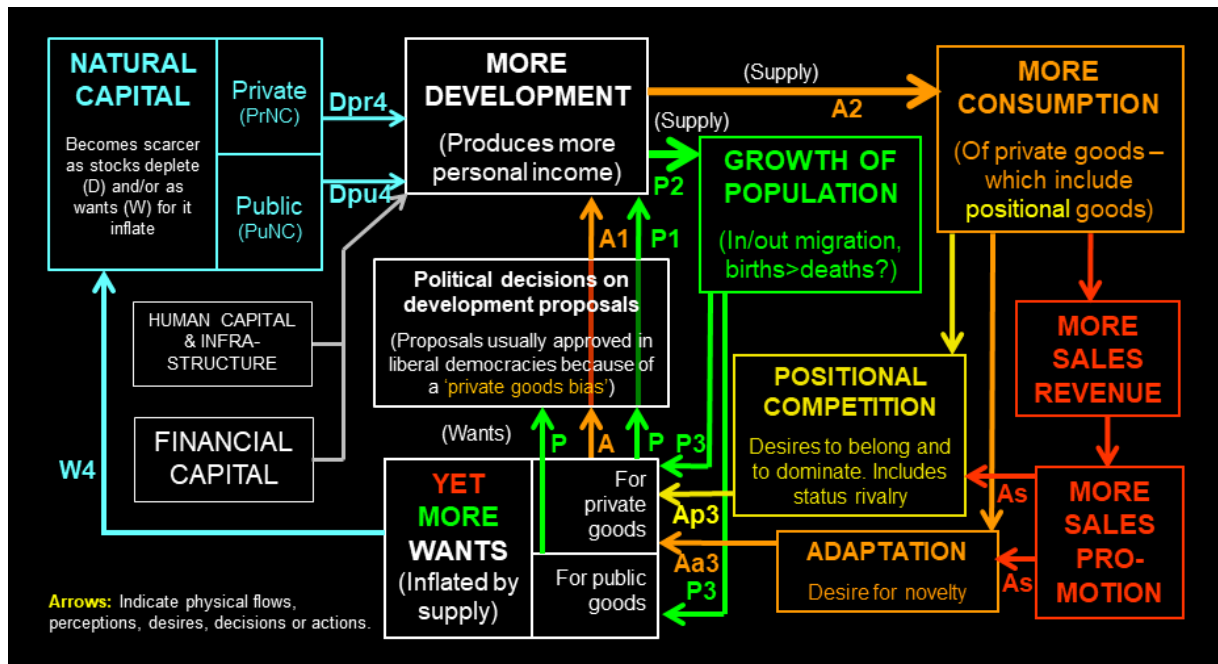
NATURAL CAPITAL

Becomes scarcer as stocks deplete (D) and/or as wants (W) for it inflate

Private (PrNC)

Public (PuNC)

Dpr4

Dpu4

MORE DEVELOPMENT

(Produces more personal income)

(Supply)

A2

MORE CONSUMPTION

(Of private goods – which include positional goods)

(Supply)

P2

GROWTH OF POPULATION

(In/out migration, births>deaths?)

A1

P1

HUMAN CAPITAL & INFRA-STRUCTURE

FINANCIAL CAPITAL

Political decisions on development proposals

(Proposals usually approved in liberal democracies because of a 'private goods bias')

MORE SALES REVENUE

POSITIONAL COMPETITION

Desires to belong and to dominate. Includes status rivalry

(Wants)

P

A

P

P3

W4

YET MORE WANTS

(Inflated by supply)

For private goods

For public goods

Ap3

Aa3

P3

As

As

MORE SALES PRO-MOTION

ADAPTATION

Desire for novelty

Arrows: Indicate physical flows, perceptions, desires, decisions or actions.